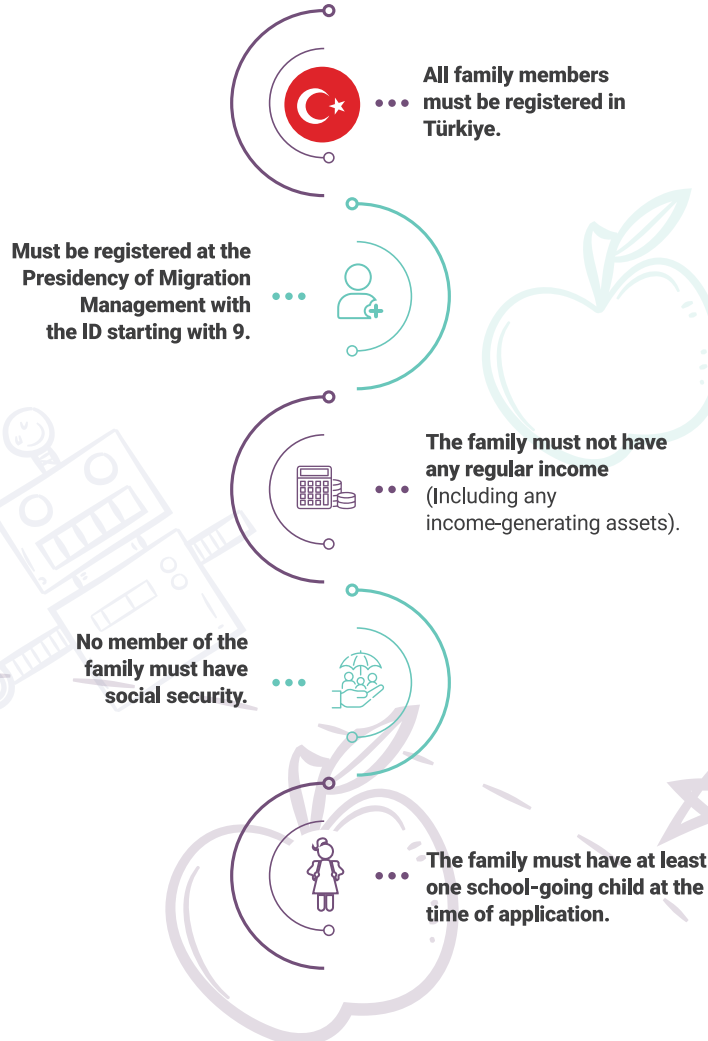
All family members must be registered in Türkiye.

Must be registered at the Presidency of Migration Management with the ID starting with 9.

The family must not have any regular income (Including any income-generating assets).

No member of the family must have social security.

The family must have at least one school-going child at the time of application.